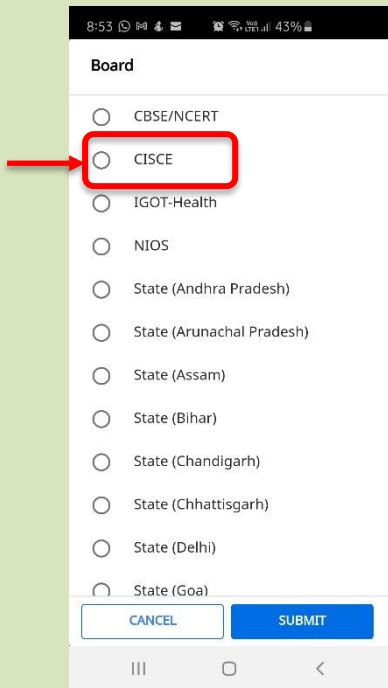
8:53 Vo) LTE1 43%

Board

CBSE/NCERT

CISCE

IGOT-Health

NIOS

State (Andhra Pradesh)

State (Arunachal Pradesh)

State (Assam)

State (Bihar)

State (Chandigarh)

State (Chhattisgarh)

State (Delhi)

State (Goa)

CANCEL

SUBMIT